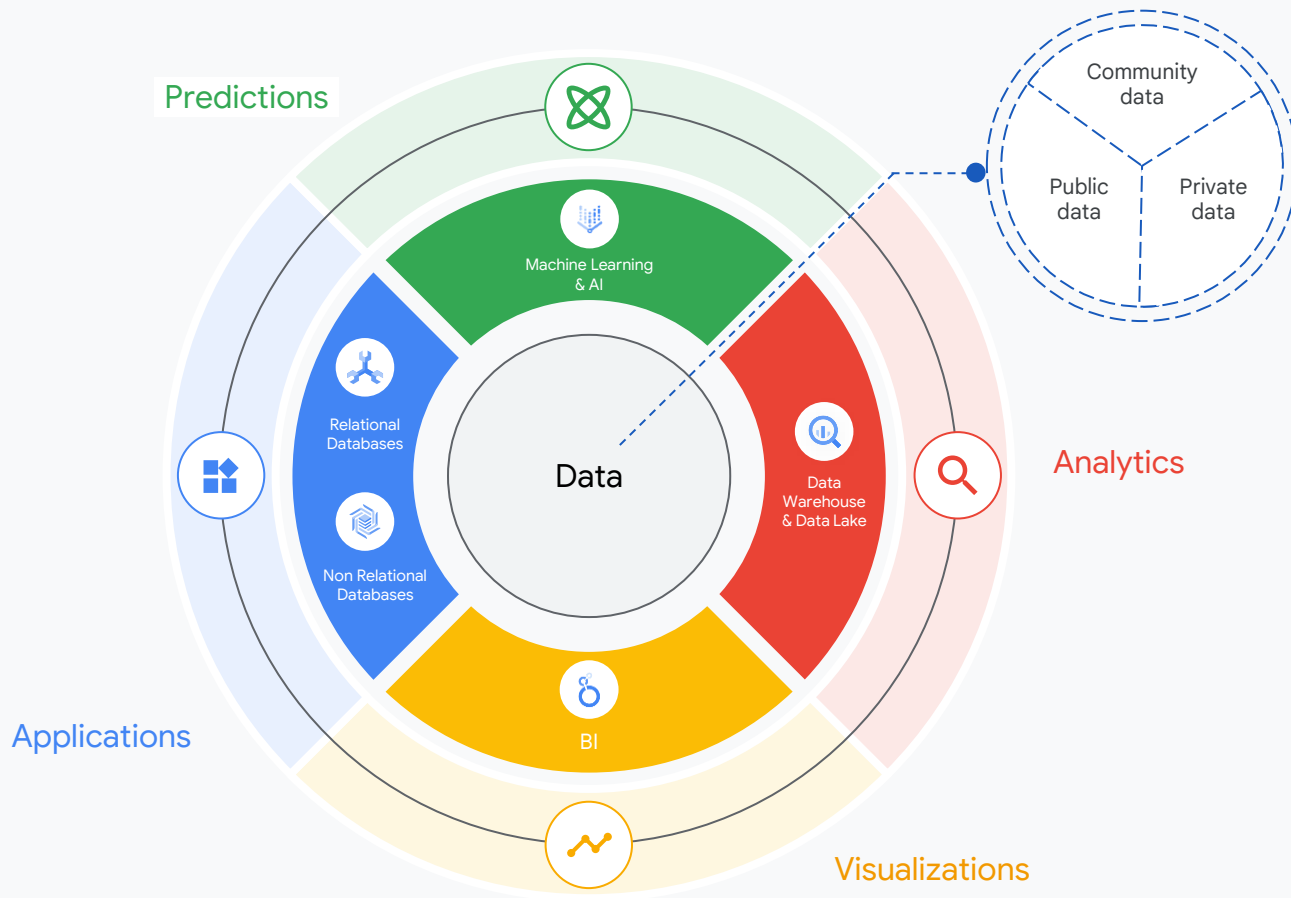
Predictions

Community data

Public data

Private data

Machine Learning & AI

Relational Databases

Non Relational Databases

Data

Data Warehouse & Data Lake

Analytics

BI

Applications

Visualizations